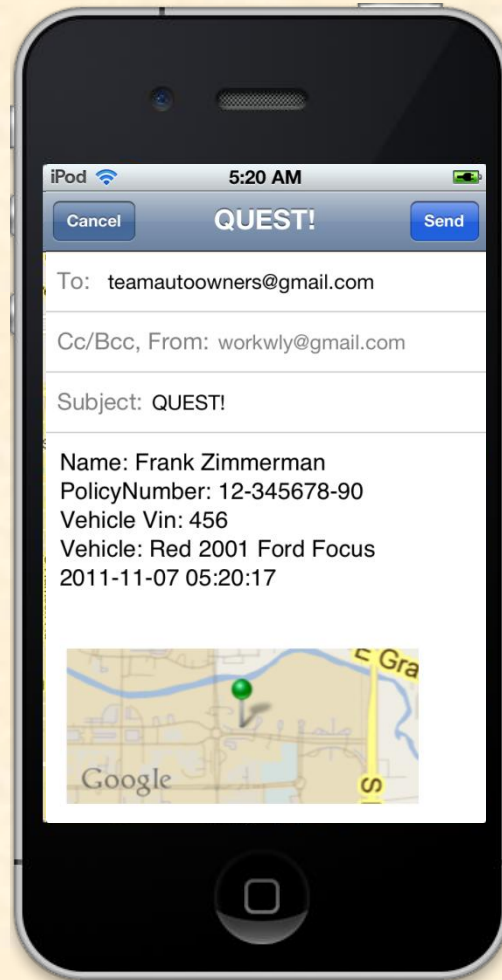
iPod 5:20 AM

Cancel QUEST! Send

To: teamautoowners@gmail.com

Cc/Bcc, From: workwly@gmail.com

Subject: QUEST!

Name: Frank Zimmerman
PolicyNumber: 12-345678-90
Vehicle Vin: 456
Vehicle: Red 2001 Ford Focus
2011-11-07 05:20:17

E Gra
Google
S